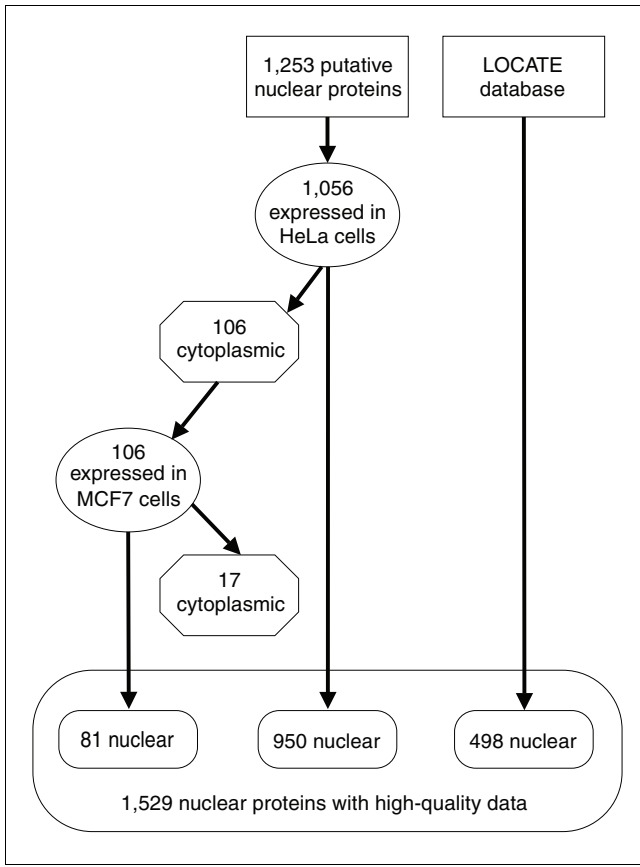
1,253 putative nuclear proteins

LOCATE database

1,056 expressed in HeLa cells

106 cytoplasmic

106 expressed in MCF7 cells

17 cytoplasmic

81 nuclear

950 nuclear

498 nuclear

1,529 nuclear proteins with high-quality data